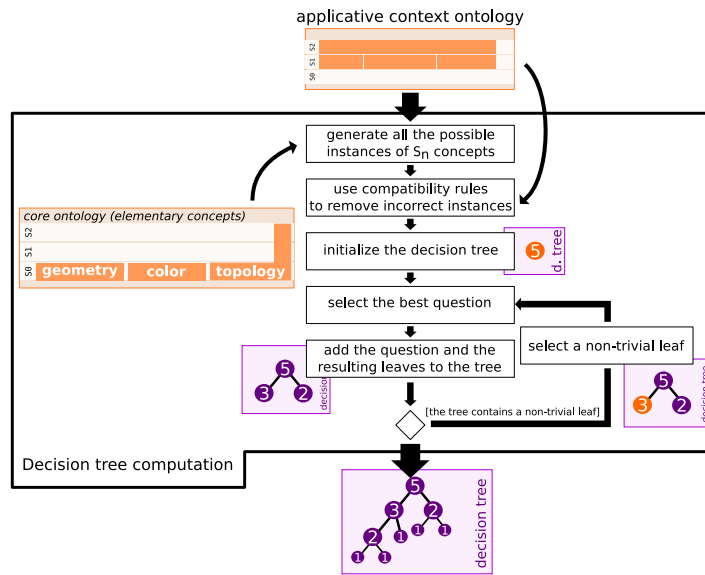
applicative context ontology

S2
S1
S0

generate all the possible instances of $S_n$ concepts

use compatibility rules to remove incorrect instances

core ontology (elementary concepts)

S2
S1
S0
geometry
color
topology

initialize the decision tree

5
d. tree

select the best question

select a non-trivial leaf

add the question and the resulting leaves to the tree

5
3
2
decision

5
3
2
decision tree

[the tree contains a non-trivial leaf]

Decision tree computation

5
3
2
2
1
1
1
1
1
decision tree